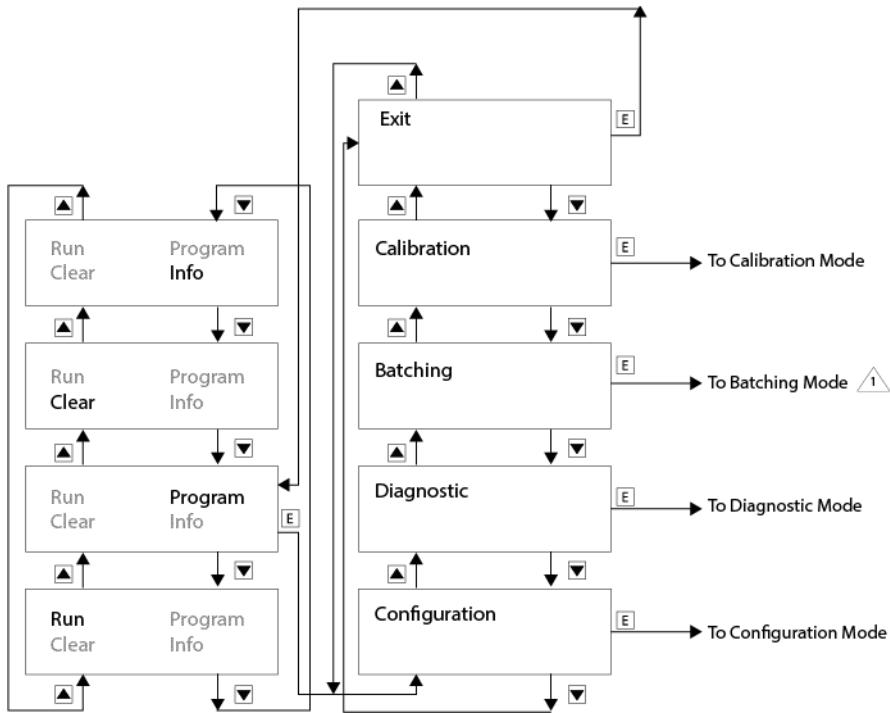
Run Program
Clear Info

Run Program
Clear Info

Run Program
Clear Info
E

Run Program
Clear Info

Exit
E

Calibration
E
To Calibration Mode

Batching
E
To Batching Mode 1

Diagnostic
E
To Diagnostic Mode

Configuration
E
To Configuration Mode